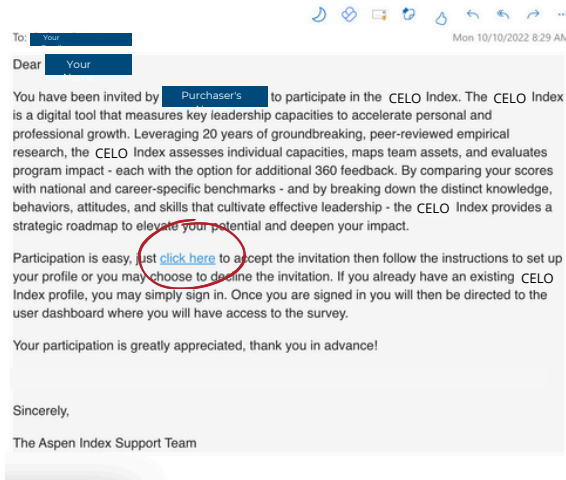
To: Your

Mon 10/10/2022 8:29 AM

Dear Your

You have been invited by Purchaser's to participate in the CELO Index. The CELO Index is a digital tool that measures key leadership capacities to accelerate personal and professional growth. Leveraging 20 years of groundbreaking, peer-reviewed empirical research, the CELO Index assesses individual capacities, maps team assets, and evaluates program impact - each with the option for additional 360 feedback. By comparing your scores with national and career-specific benchmarks - and by breaking down the distinct knowledge, behaviors, attitudes, and skills that cultivate effective leadership - the CELO Index provides a strategic roadmap to elevate your potential and deepen your impact.

Participation is easy, just click here to accept the invitation then follow the instructions to set up your profile or you may choose to decline the invitation. If you already have an existing CELO Index profile, you may simply sign in. Once you are signed in you will then be directed to the user dashboard where you will have access to the survey.

Your participation is greatly appreciated, thank you in advance!

Sincerely,

The Aspen Index Support Team